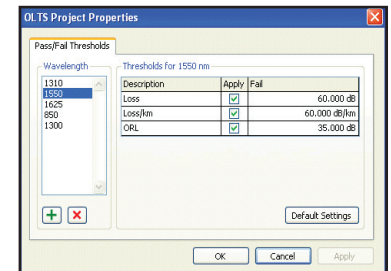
OLTS Project Properties

Pass/Fail Thresholds

Wavelength

1310
1550
1625
850
1300

Thresholds for 1550 nm

| Description | Apply | Fail |
|---|---|---|
| Loss | ☑ | 60.000 dB |
| Loss/km | ☑ | 60.000 dB/km |
| ORL | ☑ | 35.000 dB |

Default Settings

OK Cancel Apply